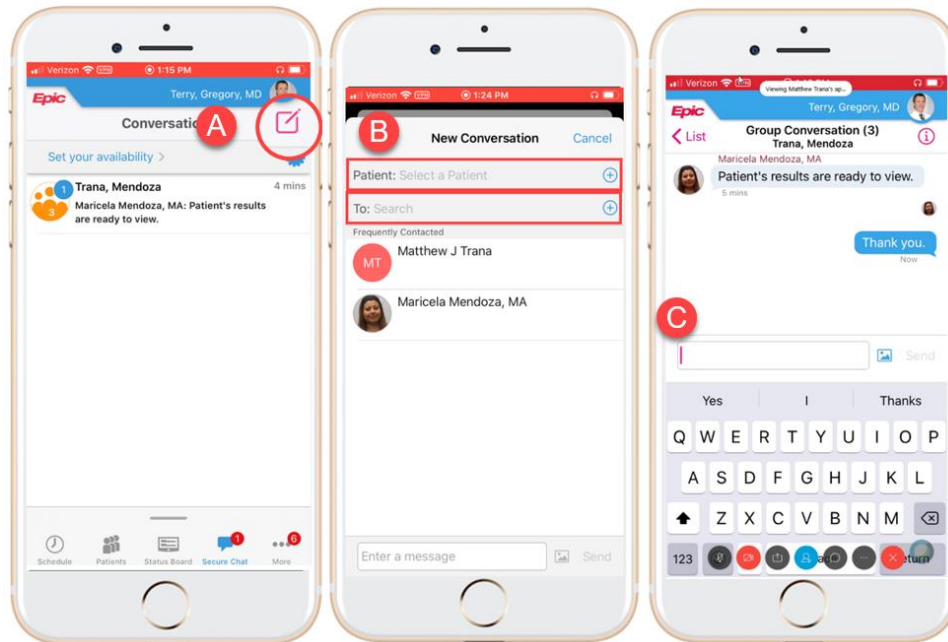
Verizon 1:15 PM

Epic Terry, Gregory, MD

Conversatio A

Set your availability >

1 3 Trana, Mendoza 4 mins

Maricela Mendoza, MA: Patient's results are ready to view.

Schedule Patients Status Board 1 Secure Chat 6 More

Verizon 1:24 PM

B New Conversation Cancel

Patient: Select a Patient

To: Search

Frequently Contacted

MT Matthew J Trana

Maricela Mendoza, MA

Enter a message Send

Verizon Viewing Matthew Trana's ap...

Epic Terry, Gregory, MD

< List Group Conversation (3) Trana, Mendoza

Maricela Mendoza, MA

Patient's results are ready to view.

5 mins

Thank you.

Now

C

Send

Yes I Thanks

Q W E R T Y U I O P

A S D F G H J K L

Z X C V B N M

123 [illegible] return